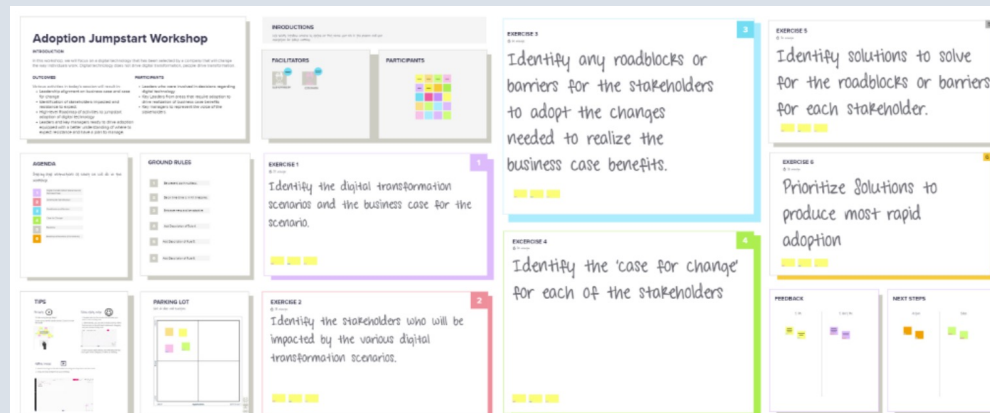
Adoption Jumpstart Workshop

INTRODUCTION

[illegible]

OUTCOMES

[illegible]

PARTICIPANTS

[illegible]

INTRODUCTIONS

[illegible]

FACILITATORS

PARTICIPANTS

EXERCISE 3

3

Identify any roadblocks or barriers for the stakeholders to adopt the changes needed to realize the business case benefits.

EXERCISE 5

Identify solutions to solve for the roadblocks or barriers for each stakeholder.

AGENDA

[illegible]

GROUND RULES

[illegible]

EXERCISE 1

1

Identify the digital transformation scenarios and the business case for the scenario.

EXERCISE 6

Prioritize Solutions to produce most rapid adoption

EXERCISE 4

4

Identify the 'case for change' for each of the stakeholders

TIPS

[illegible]

PARKING LOT

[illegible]

EXERCISE 2

2

Identify the stakeholders who will be impacted by the various digital transformation scenarios.

FEEDBACK

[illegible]

NEXT STEPS

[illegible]